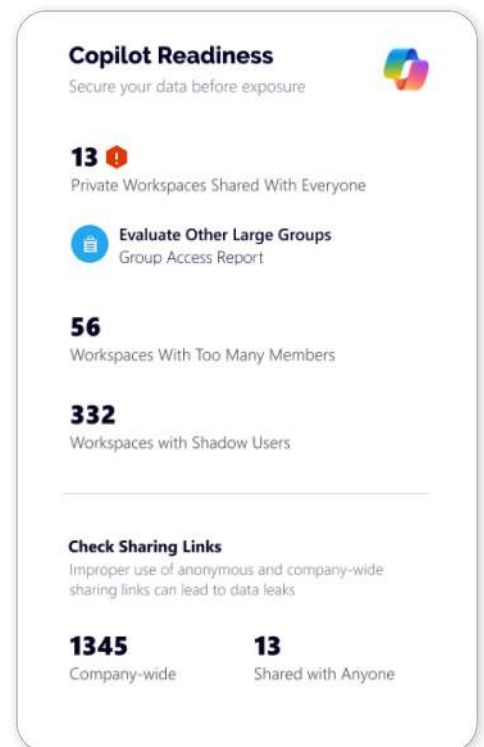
Copilot Readiness
Secure your data before exposure

13
Private Workspaces Shared With Everyone

Evaluate Other Large Groups
Group Access Report

56
Workspaces With Too Many Members

332
Workspaces with Shadow Users

Check Sharing Links
Improper use of anonymous and company-wide sharing links can lead to data leaks

1345
Company-wide

13
Shared with Anyone